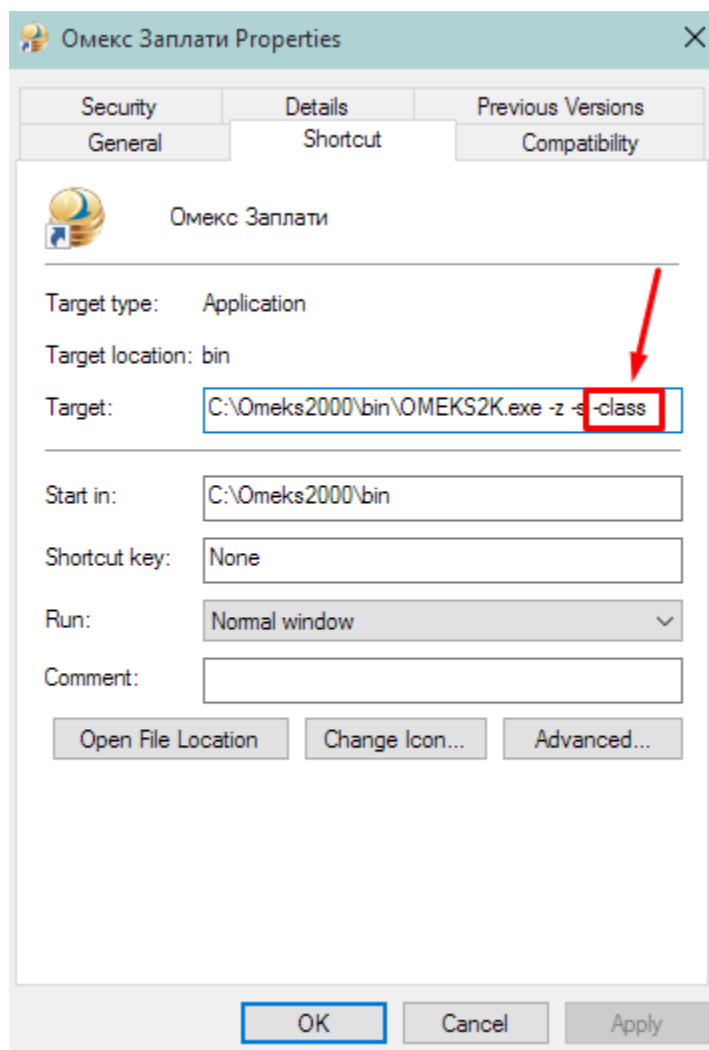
Омекс Заплати Properties

Security
Details
Previous Versions
General
Shortcut
Compatibility

Омекс Заплати

Target type: Application

Target location: bin

Target: C:\Omeks2000\bin\OMEKS2K.exe -z -s -class

Start in: C:\Omeks2000\bin

Shortcut key: None

Run: Normal window

Comment:

Open File Location
Change Icon...
Advanced...

OK
Cancel
Apply